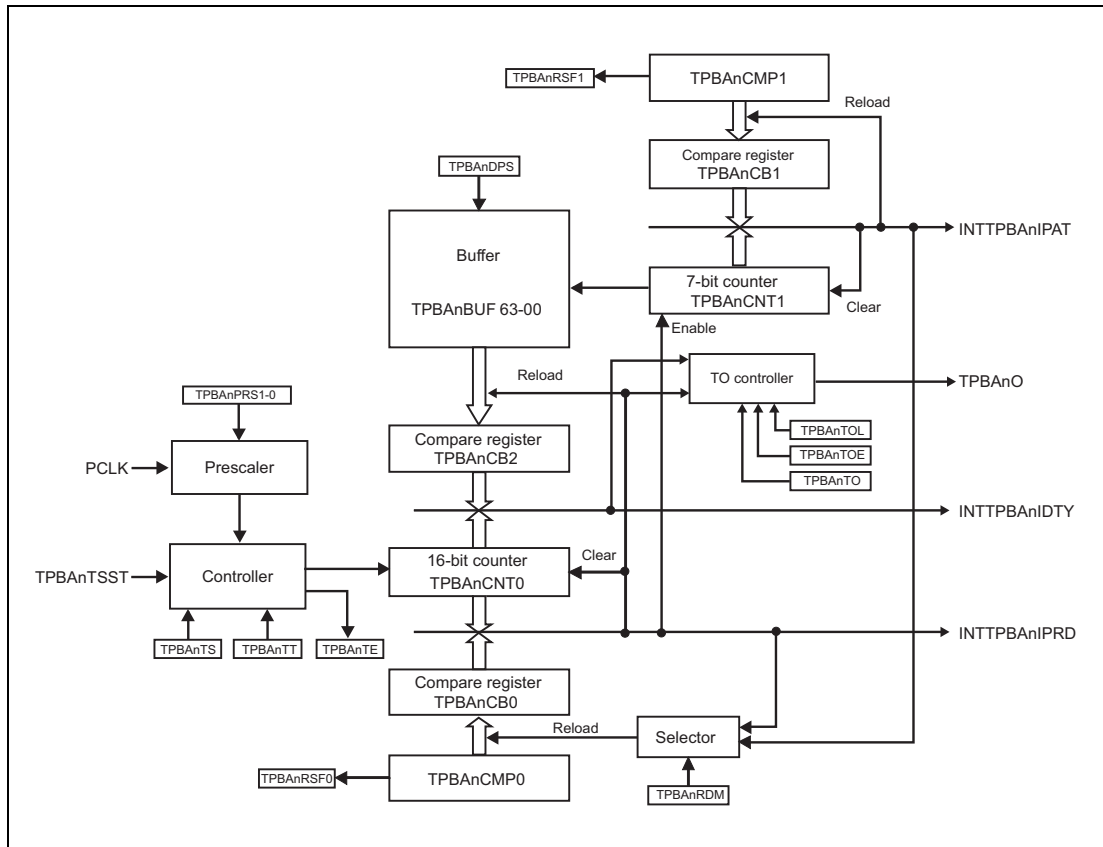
TPBAnRSF1
TPBAnCMP1
Reload
Compare register
TPBAnCB1
TPBAnDPS
INTTPBAnIPAT
Buffer
TPBAnBUF 63-00
7-bit counter
TPBAnCNT1
Clear
Enable
Reload
TO controller
TPBAnO
TPBAnPRS1-0
TPBAnTOL
Compare register
TPBAnCB2
TPBAnTOE
PCLK
Prescaler
TPBAnTO
INTTPBAnIDTY
Clear
TPBAnTSST
Controller
16-bit counter
TPBAnCNT0
INTTPBAnIPRD
TPBAnTS
TPBAnTT
TPBAnTE
Compare register
TPBAnCB0
Reload
Selector
TPBAnRSF0
TPBAnCMP0
TPBAnRDM